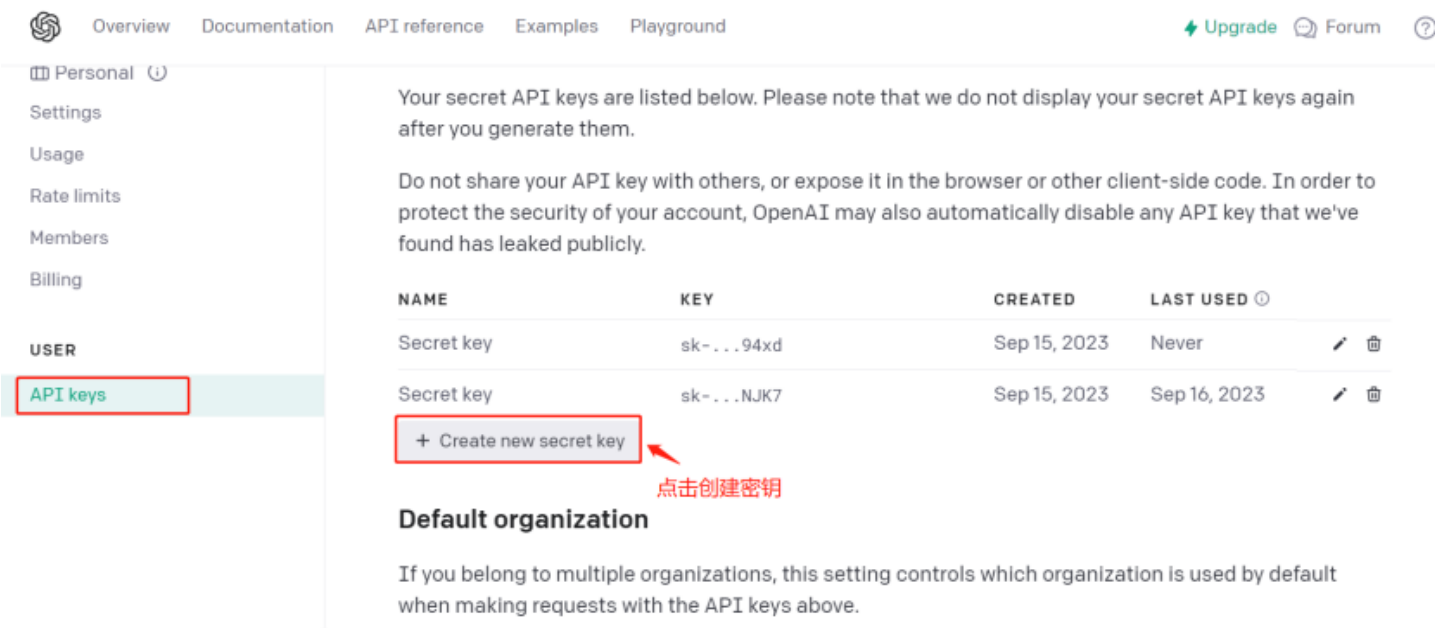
Overview Documentation API reference Examples Playground

Upgrade Forum

Personal

Settings

Usage

Rate limits

Members

Billing

USER

API keys

Your secret API keys are listed below. Please note that we do not display your secret API keys again after you generate them.

Do not share your API key with others, or expose it in the browser or other client-side code. In order to protect the security of your account, OpenAI may also automatically disable any API key that we've found has leaked publicly.

| NAME | KEY | CREATED | LAST USED |
|---|---|---|---|
| Secret key | sk-...94xd | Sep 15, 2023 | Never |
| Secret key | sk-...NJK7 | Sep 15, 2023 | Sep 16, 2023 |

+ Create new secret key

点击创建密钥

Default organization

If you belong to multiple organizations, this setting controls which organization is used by default when making requests with the API keys above.